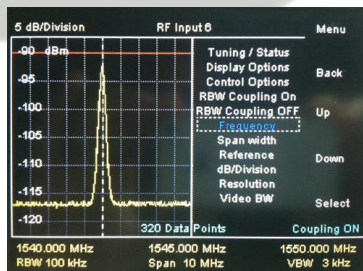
5 dB/Division
RF Input 6
Menu
-90 dBm
-95
-100
-105
-110
-115
-120
Tuning / Status
Display Options
Control Options
RBW Coupling On
RBW Coupling OFF
Frequency
Span width
Reference
dB/Division
Resolution
Video BW
Back
Up
Down
Select
320 Data Points
Coupling ON
1540.000 MHz
RBW 100 kHz
1545.000 MHz
Span 10 MHz
1550.000 MHz
VBW 3 kHz